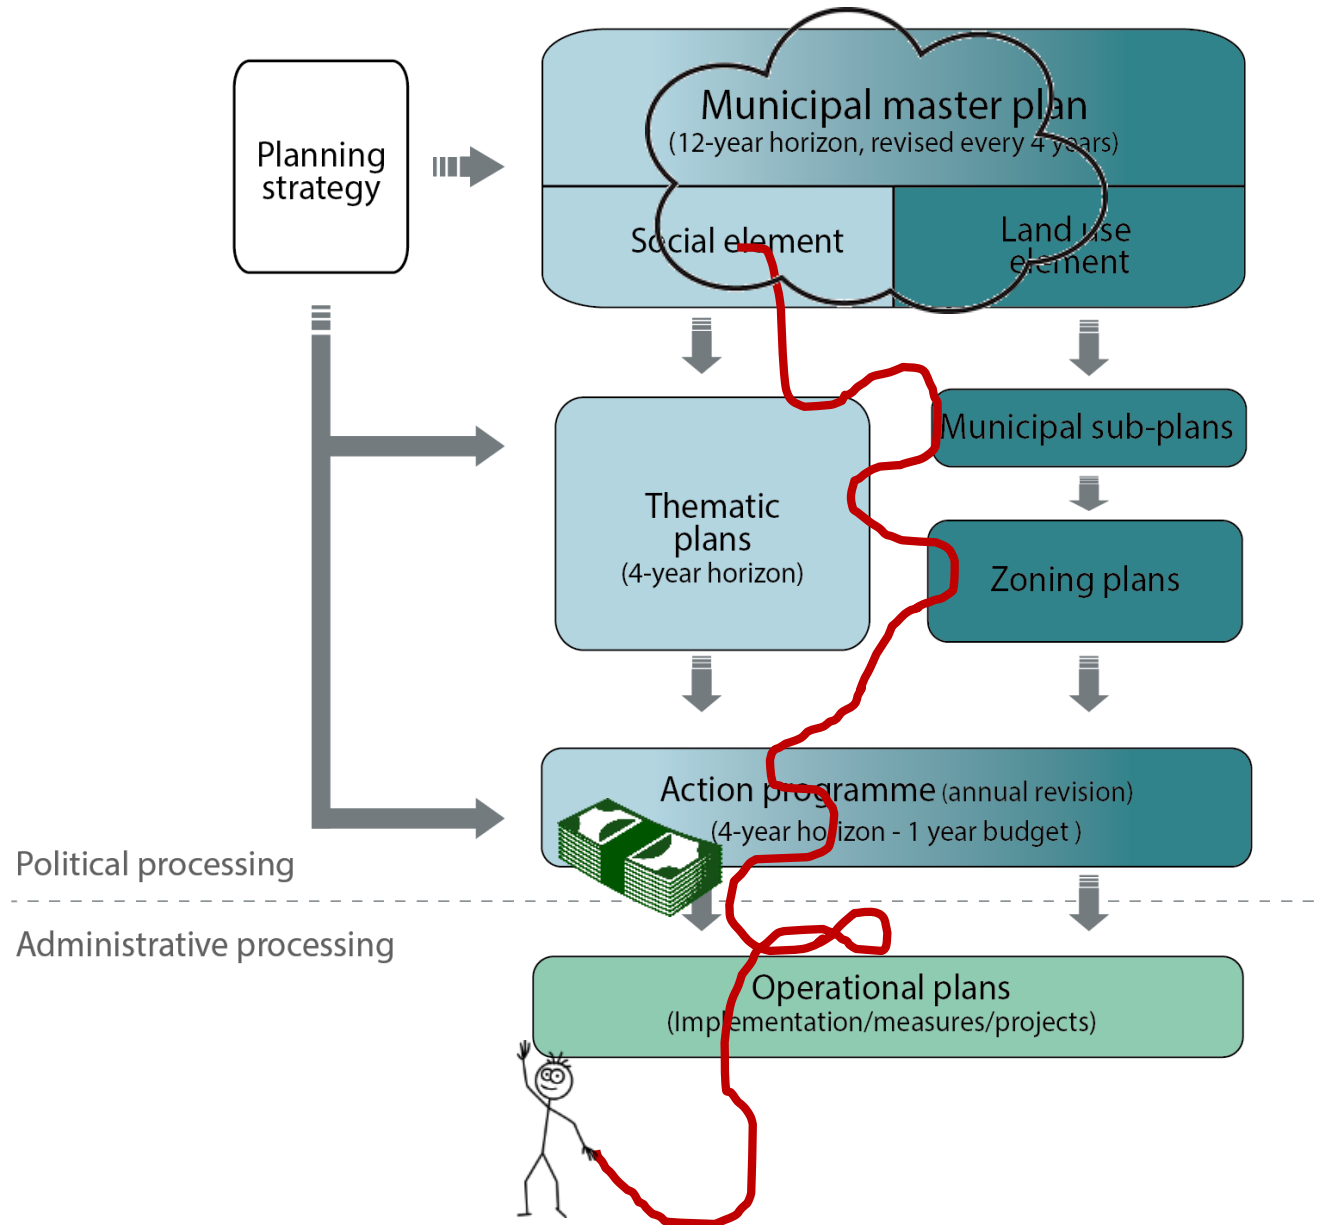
Planning strategy

Municipal master plan
(12-year horizon, revised every 4 years)

Social element

Land use element

Thematic plans
(4-year horizon)

Municipal sub-plans

Zoning plans

Action programme (annual revision)
(4-year horizon - 1 year budget )

Political processing

Administrative processing

Operational plans
(Implementation/measures/projects)